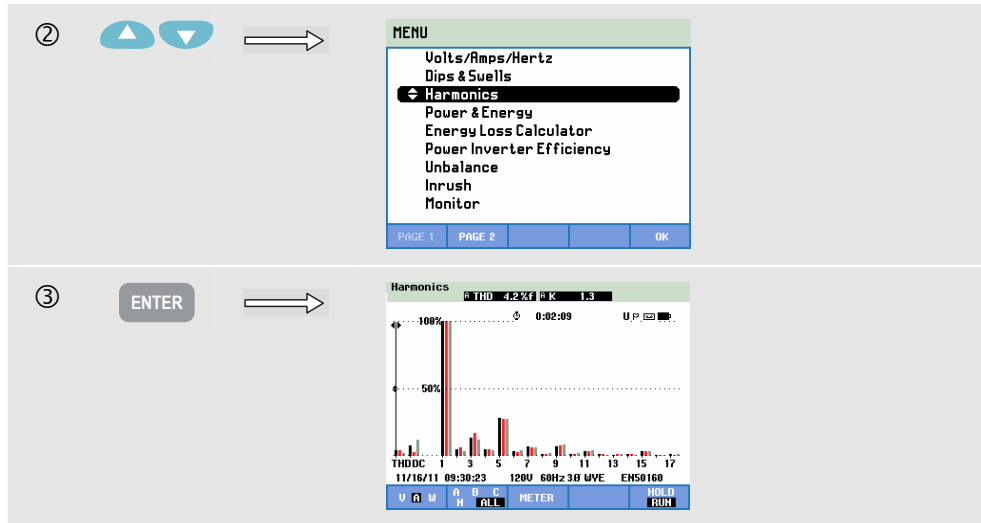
②

MENU
Volts/Amps/Hertz
Dips & Swells
Harmonics
Power & Energy
Energy Loss Calculator
Power Inverter Efficiency
Unbalance
Inrush
Monitor

PAGE 1 PAGE 2 OK

③ ENTER

Harmonics A THD 4.2%f A K 1.3
100% 0:02:09
50%
THDDC 1 3 5 7 9 11 13 15 17
11/16/11 09:30:23 120V 60Hz 3Ø WYE EN50160
V A W A N B C ALL METER HOLD RUN